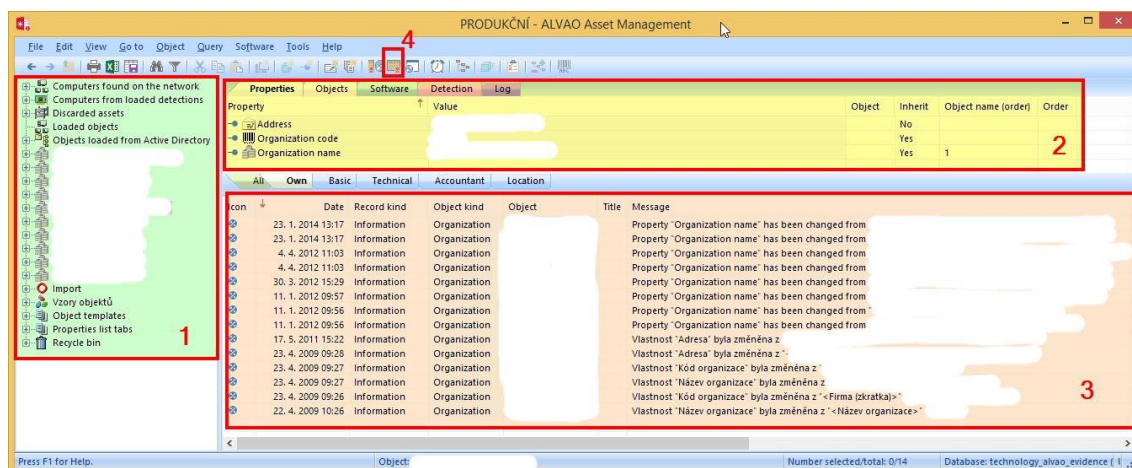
PRODUKČNÍ - ALVAO Asset Management

File Edit View Go to Object Query Software Tools Help

4

Computers found on the network
Computers from loaded detections
Discarded assets
Loaded objects
Objects loaded from Active Directory
Import
Vzory objektů
Object templates
Properties list tabs
Recycle bin

1

Properties | Objects | Software | Detection | Log

| Property | Value | Object | Inherit | Object name (order) | Order |
|---|---|---|---|---|---|
| Address | | | No | | |
| Organization code | | | Yes | | |
| Organization name | | | Yes | 1 | |

2

All | Own | Basic | Technical | Accountant | Location

| Icon | Date | Record kind | Object kind | Object | Title | Message |
|---|---|---|---|---|---|---|
| | 23. 1. 2014 13:17 | Information | Organization | | | Property "Organization name" has been changed from |
| | 23. 1. 2014 13:17 | Information | Organization | | | Property "Organization name" has been changed from |
| | 4. 4. 2012 11:03 | Information | Organization | | | Property "Organization name" has been changed from |
| | 4. 4. 2012 11:03 | Information | Organization | | | Property "Organization name" has been changed from |
| | 30. 3. 2012 15:29 | Information | Organization | | | Property "Organization name" has been changed from |
| | 11. 1. 2012 09:57 | Information | Organization | | | Property "Organization name" has been changed from |
| | 11. 1. 2012 09:56 | Information | Organization | | | Property "Organization name" has been changed from |
| | 11. 1. 2012 09:56 | Information | Organization | | | Property "Organization name" has been changed from |
| | 17. 5. 2011 15:22 | Information | Organization | | | Vlastnost "Adresa" byla změněna z |
| | 23. 4. 2009 09:28 | Information | Organization | | | Vlastnost "Adresa" byla změněna z "- |
| | 23. 4. 2009 09:27 | Information | Organization | | | Vlastnost "Kód organizace" byla změněna z " |
| | 23. 4. 2009 09:27 | Information | Organization | | | Vlastnost "Název organizace" byla změněna z |
| | 23. 4. 2009 09:26 | Information | Organization | | | Vlastnost "Kód organizace" byla změněna z "<Firma (zkratka)>" |
| | 22. 4. 2009 10:26 | Information | Organization | | | Vlastnost "Název organizace" byla změněna z "<Název organizace>" |

3

Press F1 for Help. Object: Number selected/total: 0/14 Database: technology_alvao_evidence ( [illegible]